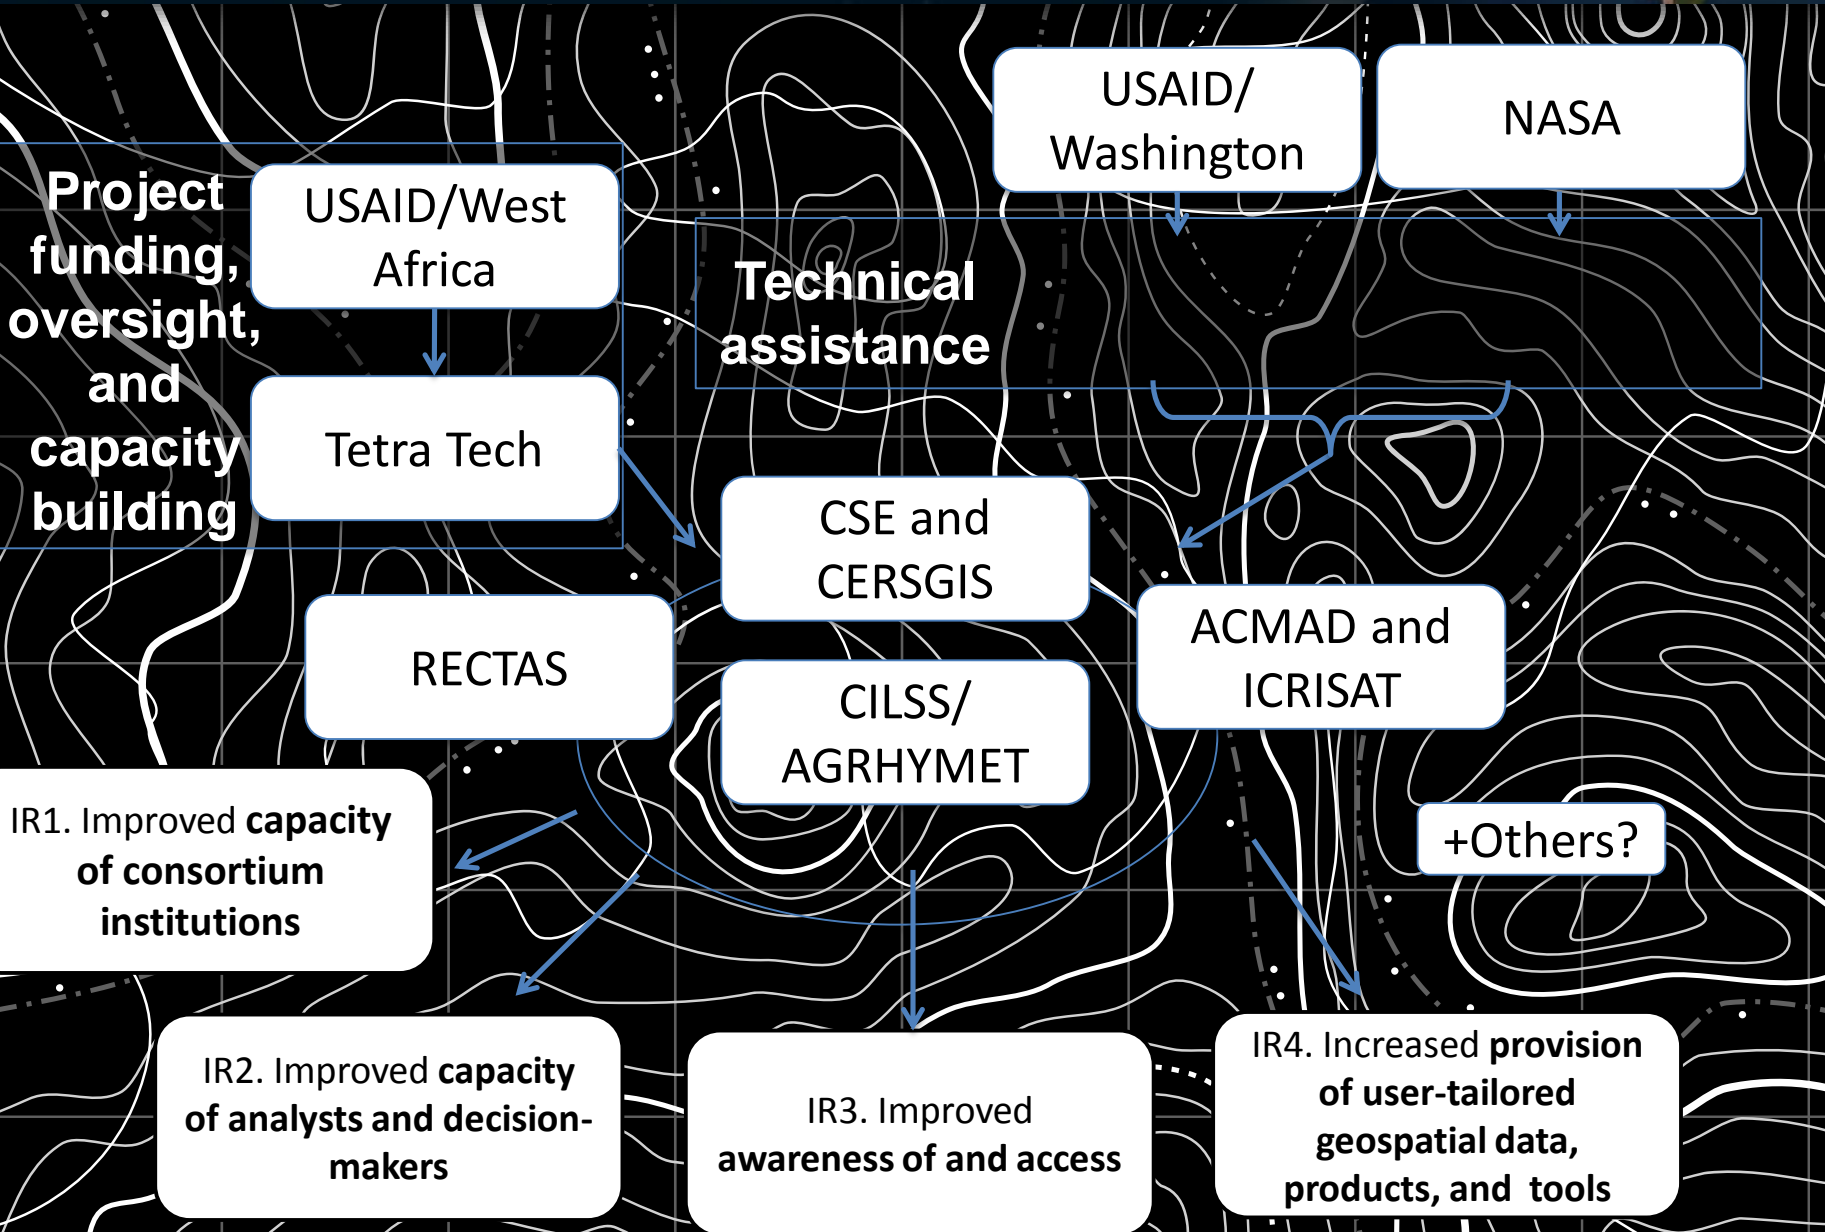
USAID/ Washington

NASA

Project funding, oversight, and capacity building

USAID/West Africa

Tetra Tech

Technical assistance

CSE and CERSGIS

RECTAS

CILSS/ AGRHYMET

ACMAD and ICRISAT

+Others?

IR1. Improved **capacity of consortium institutions**

IR2. Improved **capacity of analysts and decision-makers**

IR3. Improved **awareness of and access**

IR4. Increased **provision of user-tailored geospatial data, products, and tools**